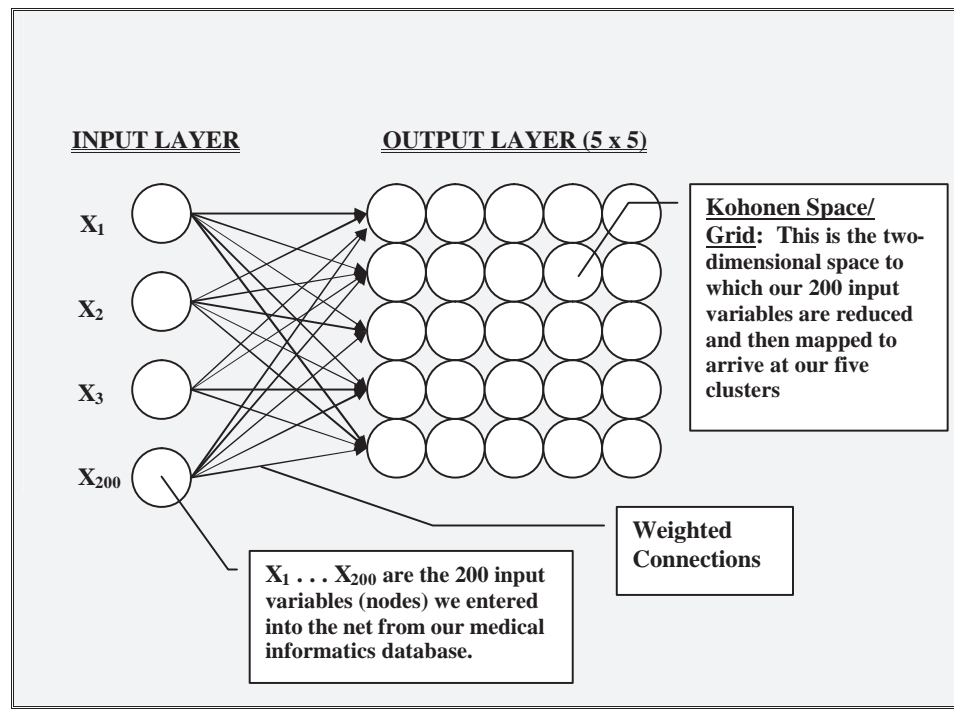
INPUT LAYER

OUTPUT LAYER (5 x 5)

$X_1$

$X_2$

$X_3$

$X_{200}$

Kohonen Space/ Grid: This is the two-dimensional space to which our 200 input variables are reduced and then mapped to arrive at our five clusters

Weighted Connections

$X_1 \ldots X_{200}$ are the 200 input variables (nodes) we entered into the net from our medical informatics database.